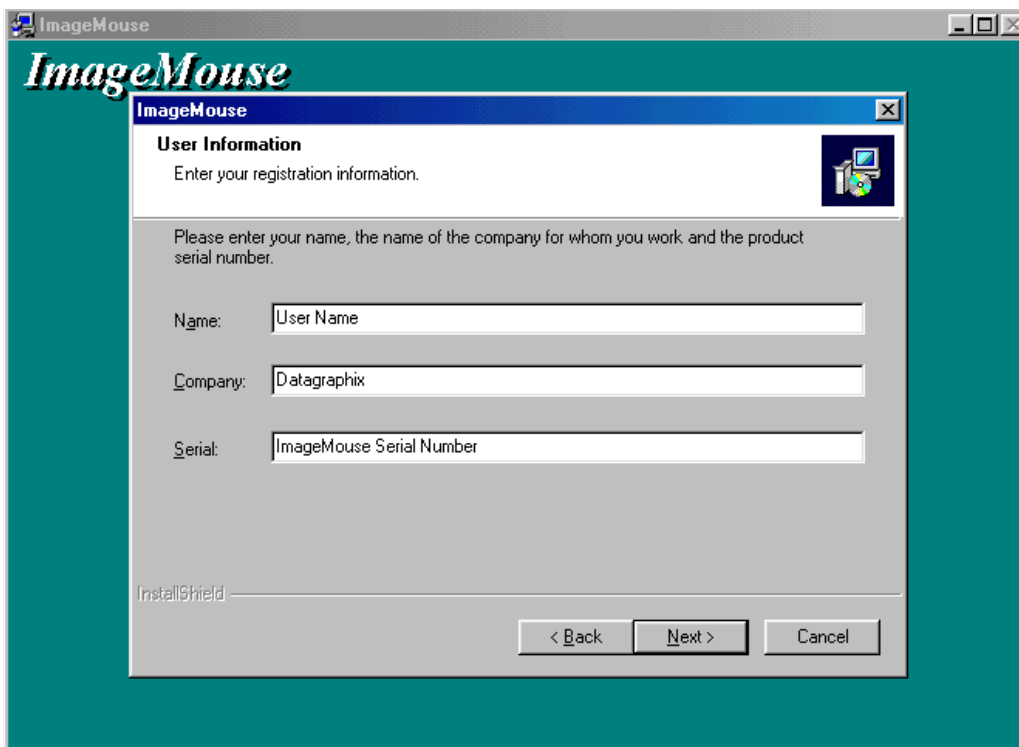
ImageMouse

ImageMouse

ImageMouse

User Information

Enter your registration information.

Please enter your name, the name of the company for whom you work and the product serial number.

Name: User Name

Company: Datagraphix

Serial: ImageMouse Serial Number

InstallShield

< Back

Next >

Cancel